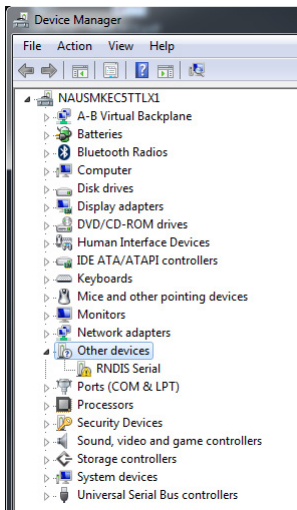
Device Manager

File Action View Help

NAUSMKEC5TTLX1
A-B Virtual Backplane
Batteries
Bluetooth Radios
Computer
Disk drives
Display adapters
DVD/CD-ROM drives
Human Interface Devices
IDE ATA/ATAPI controllers
Keyboards
Mice and other pointing devices
Monitors
Network adapters
Other devices
RNDIS Serial
Ports (COM & LPT)
Processors
Security Devices
Sound, video and game controllers
Storage controllers
System devices
Universal Serial Bus controllers